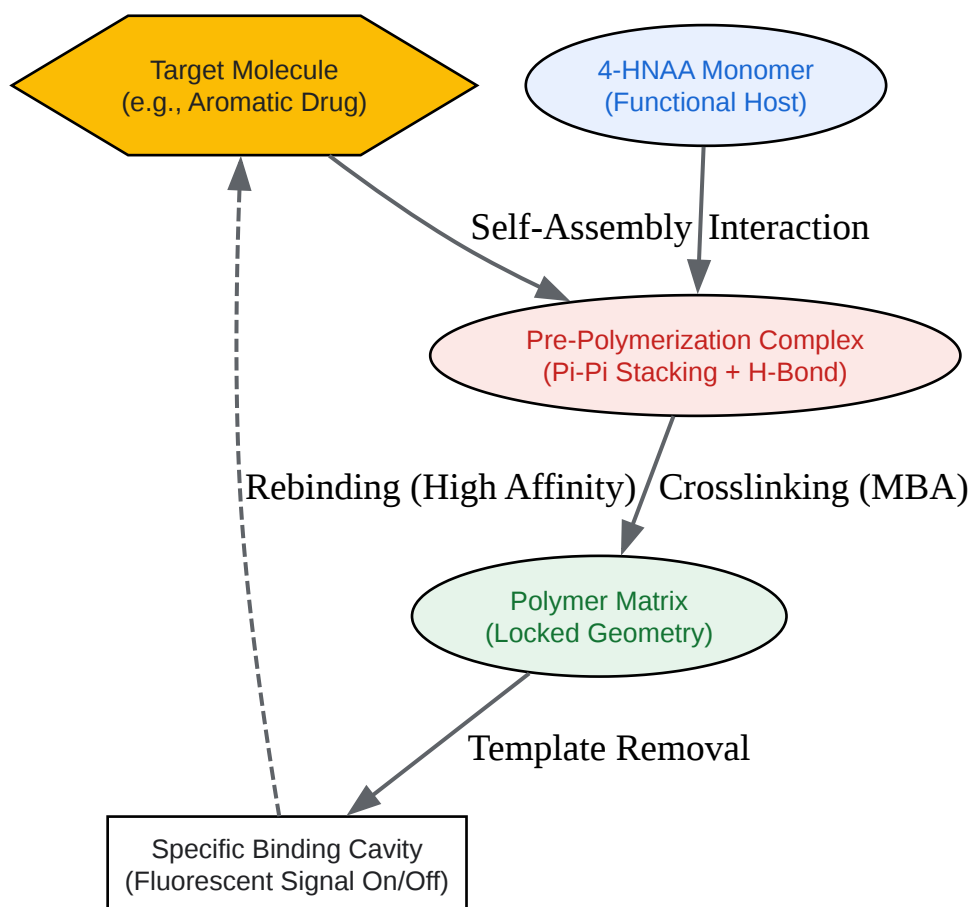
Target Molecule
(e.g., Aromatic Drug)

4-HNAA Monomer
(Functional Host)

Self-Assembly

Interaction

Pre-Polymerization Complex
(Pi-Pi Stacking + H-Bond)

Rebinding (High Affinity)

Crosslinking (MBA)

Polymer Matrix
(Locked Geometry)

Template Removal

Specific Binding Cavity
(Fluorescent Signal On/Off)